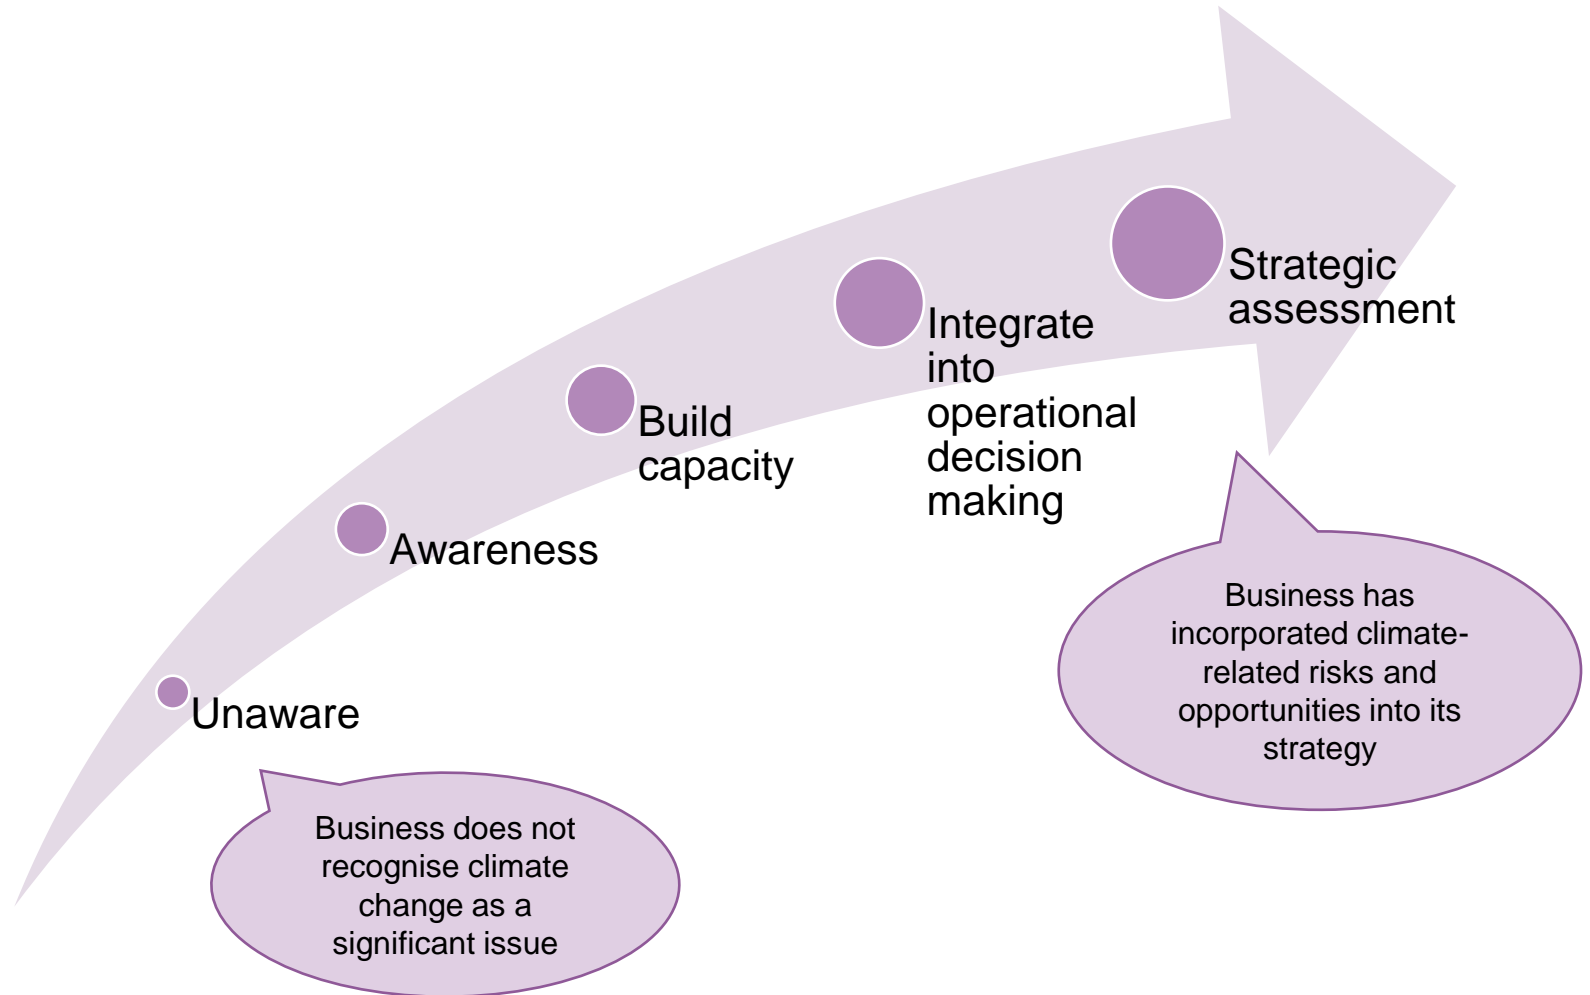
Unaware

Awareness

Build capacity

Integrate into operational decision making

Strategic assessment

Business does not recognise climate change as a significant issue

Business has incorporated climate-related risks and opportunities into its strategy